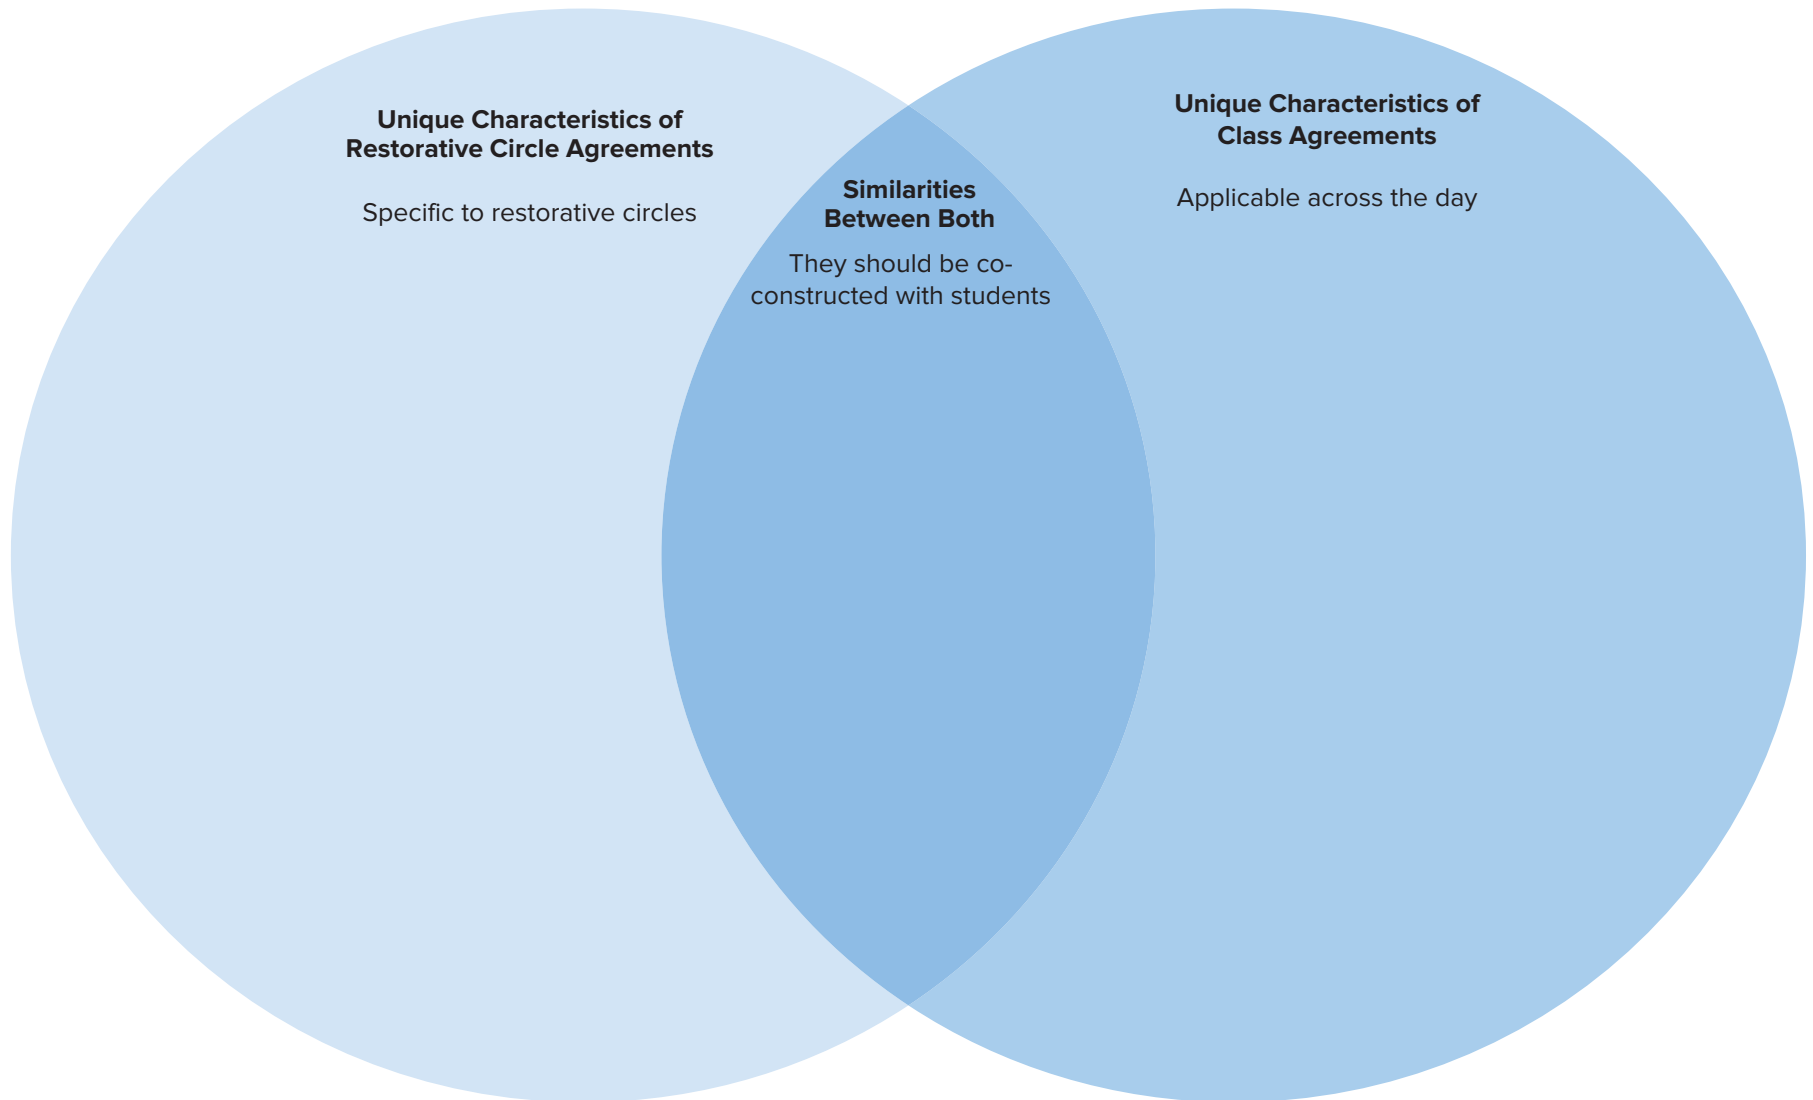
Unique Characteristics of Restorative Circle Agreements

Specific to restorative circles

Similarities Between Both

They should be co-constructed with students

Unique Characteristics of Class Agreements

Applicable across the day